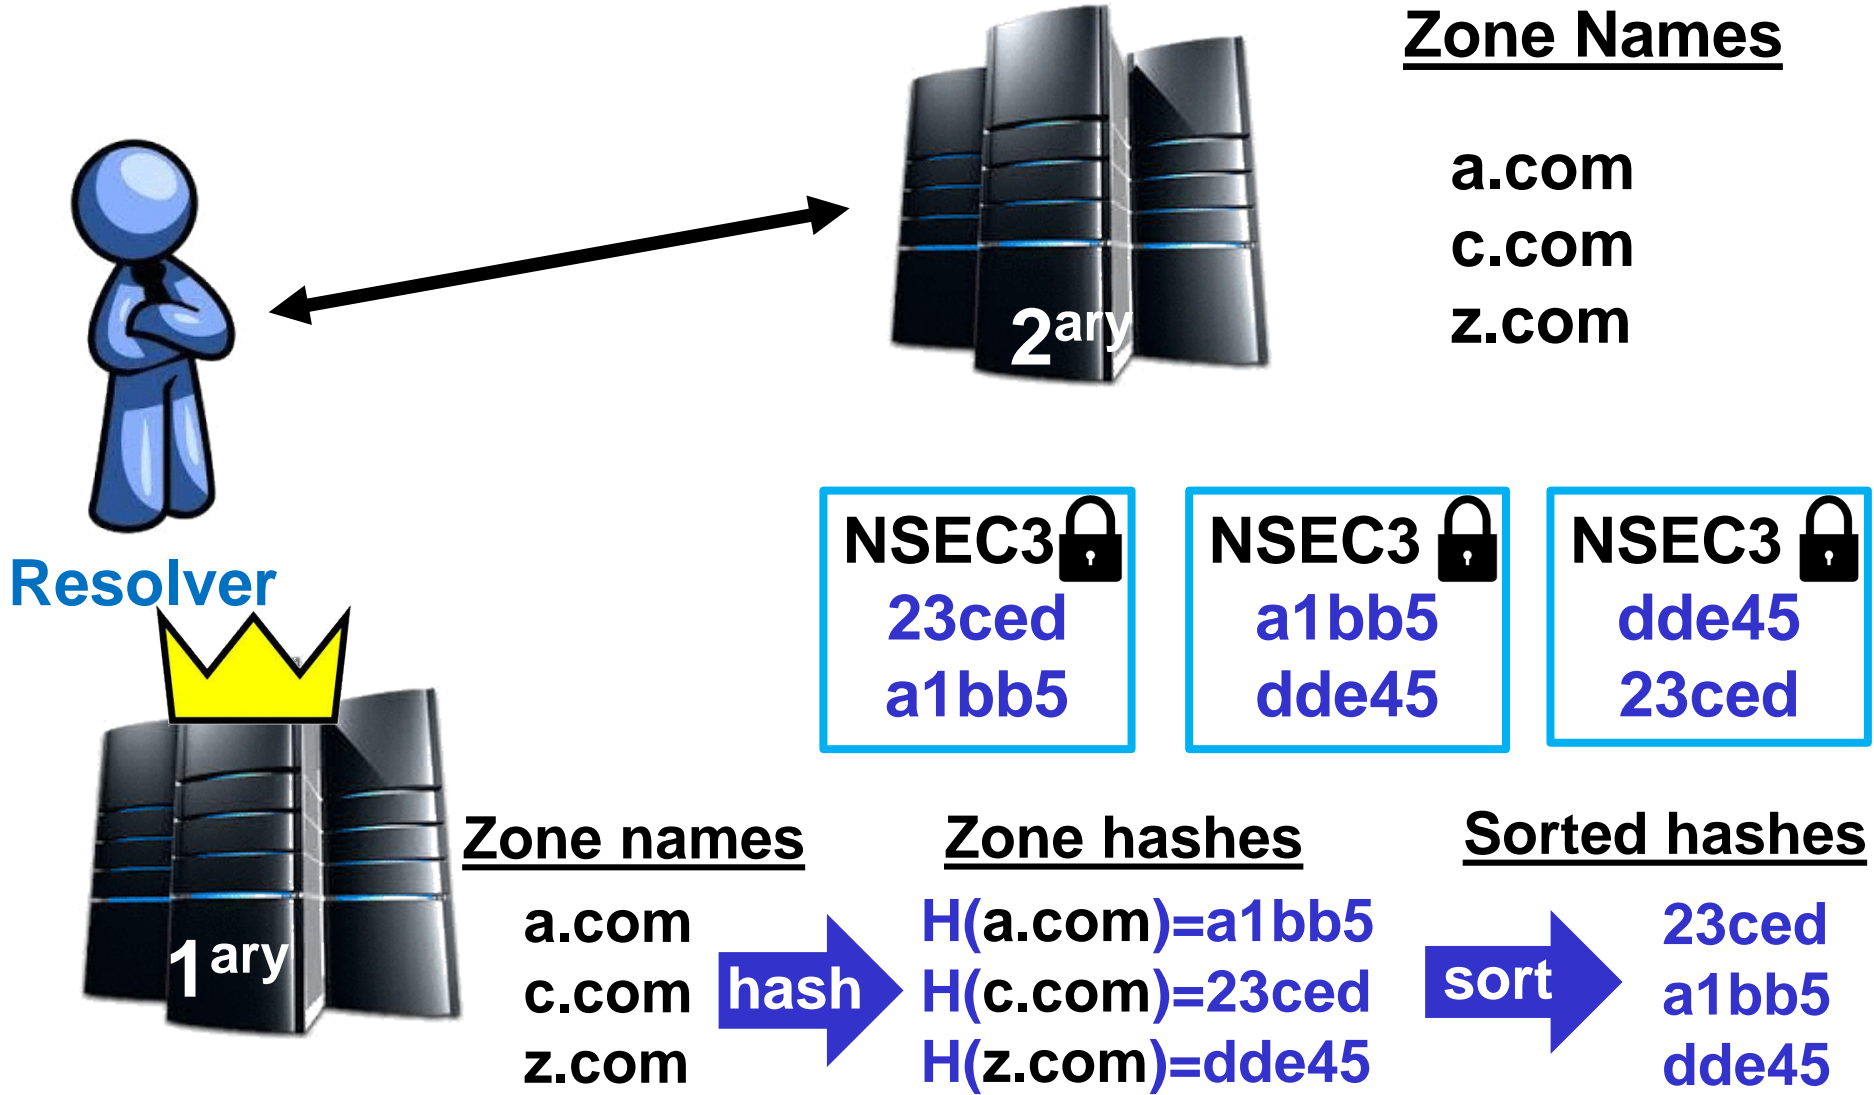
Zone Names

a.com
c.com
z.com

$2^{ary}$

Resolver

NSEC3
23ced
a1bb5

NSEC3
a1bb5
dde45

NSEC3
dde45
23ced

$1^{ary}$

Zone names

a.com
c.com
z.com

hash

Zone hashes

H(a.com)=a1bb5
H(c.com)=23ced
H(z.com)=dde45

sort

Sorted hashes

23ced
a1bb5
dde45